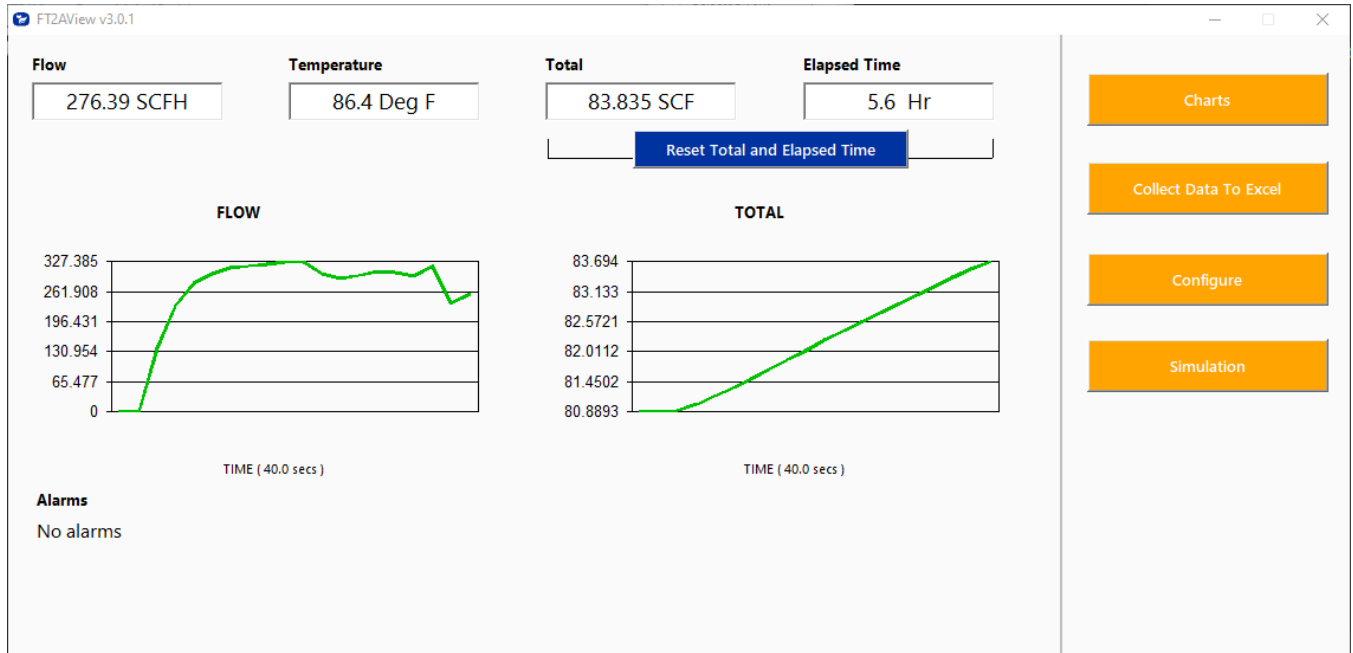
FT2AView v3.0.1

Flow
276.39 SCFH

Temperature
86.4 Deg F

Total
83.835 SCF

Elapsed Time
5.6 Hr

Reset Total and Elapsed Time

Charts

Collect Data To Excel

Configure

Simulation

FLOW

327.385
261.908
196.431
130.954
65.477
0

TIME ( 40.0 secs )

TOTAL

83.694
83.133
82.5721
82.0112
81.4502
80.8893

TIME ( 40.0 secs )

Alarms
No alarms